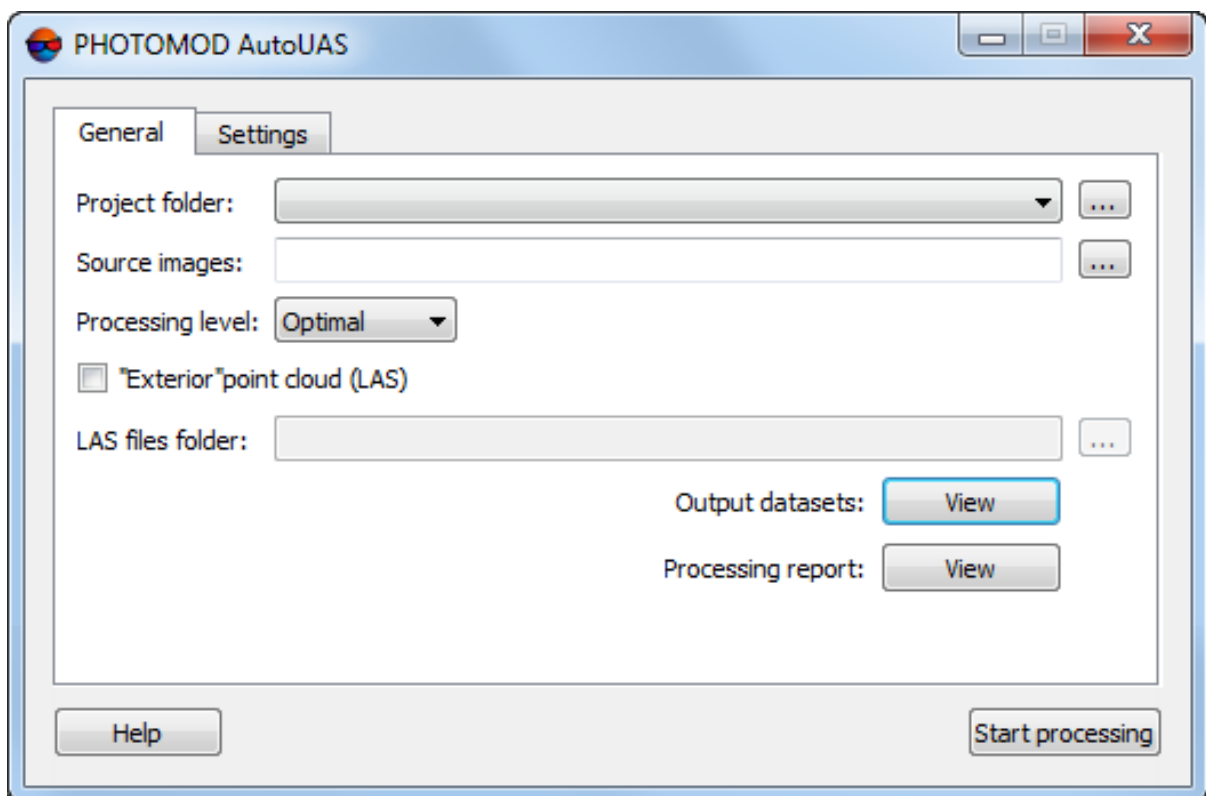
PHOTOMOD AutoUAS

General
Settings

Project folder:
...

Source images:
...

Processing level: Optimal

"Exterior"point cloud (LAS)

LAS files folder:
...

Output datasets: View

Processing report: View

Help
Start processing